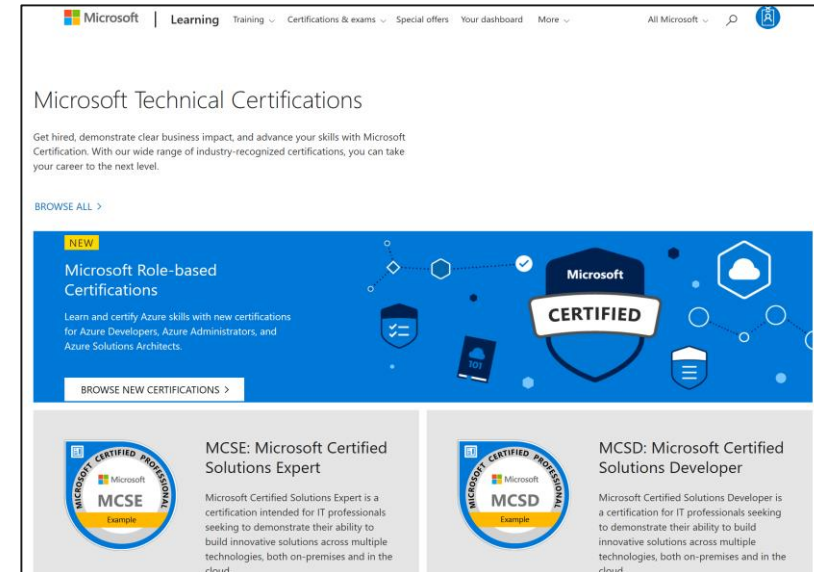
Microsoft | Learning Training Certifications & exams Special offers Your dashboard More All Microsoft

Microsoft Technical Certifications

Get hired, demonstrate clear business impact, and advance your skills with Microsoft Certification. With our wide range of industry-recognized certifications, you can take your career to the next level.

BROWSE ALL >

NEW

Microsoft Role-based Certifications

Learn and certify Azure skills with new certifications for Azure Developers, Azure Administrators, and Azure Solutions Architects.

BROWSE NEW CERTIFICATIONS >

Microsoft

CERTIFIED

101

MICROSOFT CERTIFIED PROFESSIONAL

Microsoft

MCSE

Example

MCSE: Microsoft Certified Solutions Expert

Microsoft Certified Solutions Expert is a certification intended for IT professionals seeking to demonstrate their ability to build innovative solutions across multiple technologies, both on-premises and in the cloud.

MICROSOFT CERTIFIED PROFESSIONAL

Microsoft

MCSD

Example

MCSD: Microsoft Certified Solutions Developer

Microsoft Certified Solutions Developer is a certification intended for IT professionals seeking to demonstrate their ability to build innovative solutions across multiple technologies, both on-premises and in the cloud.